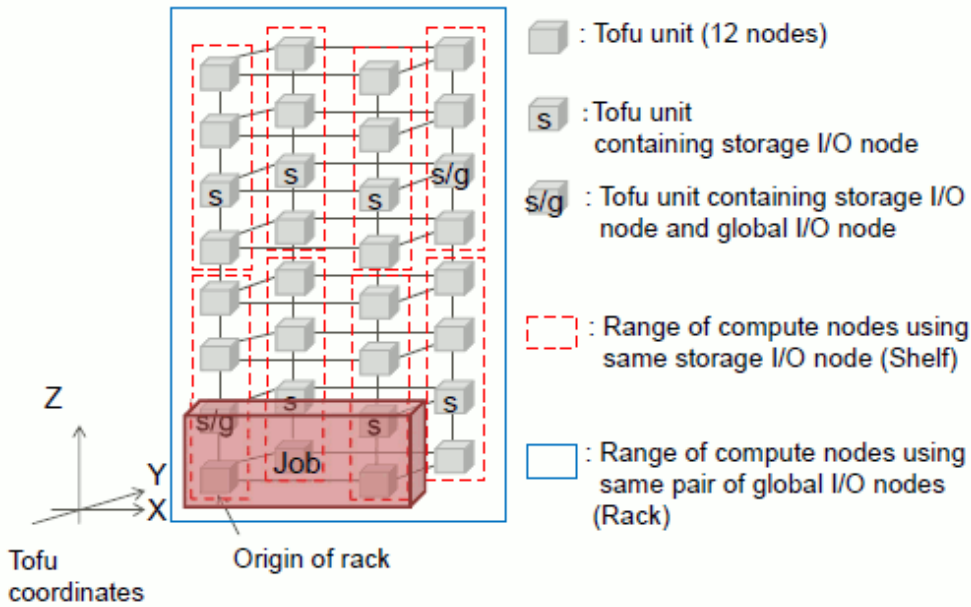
s
s
s/g
s
s
s
s/g
s
Job

Z
Y
X
Tofu coordinates

Origin of rack

: Tofu unit (12 nodes)

s : Tofu unit containing storage I/O node

s/g : Tofu unit containing storage I/O node and global I/O node

: Range of compute nodes using same storage I/O node (Shelf)

: Range of compute nodes using same pair of global I/O nodes (Rack)